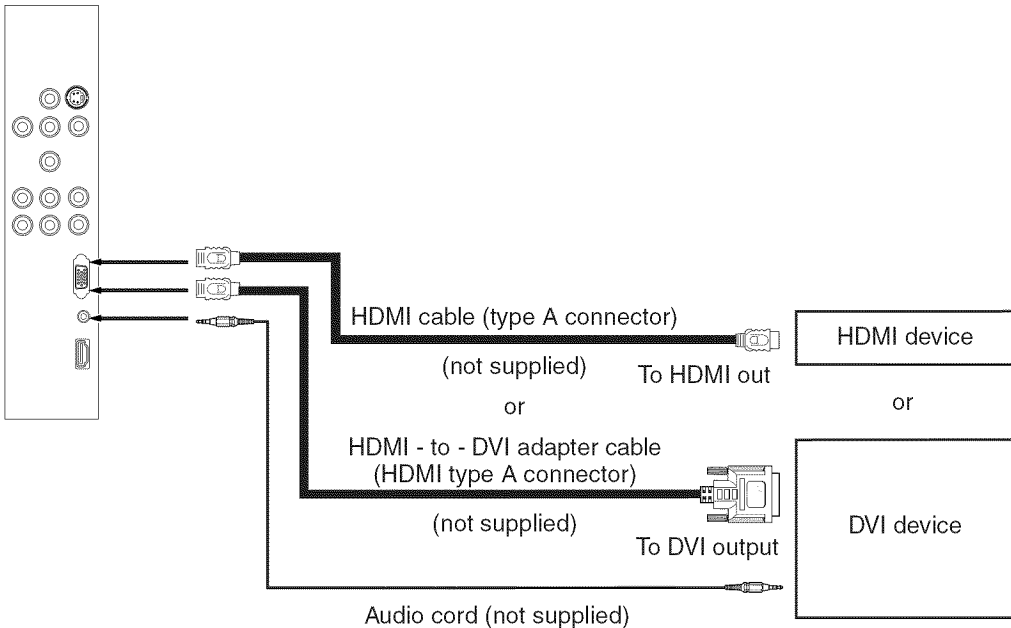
HDMI cable (type A connector)

(not supplied)

To HDMI out

HDMI device

or

or

HDMI - to - DVI adapter cable (HDMI type A connector)

(not supplied)

To DVI output

DVI device

Audio cord (not supplied)